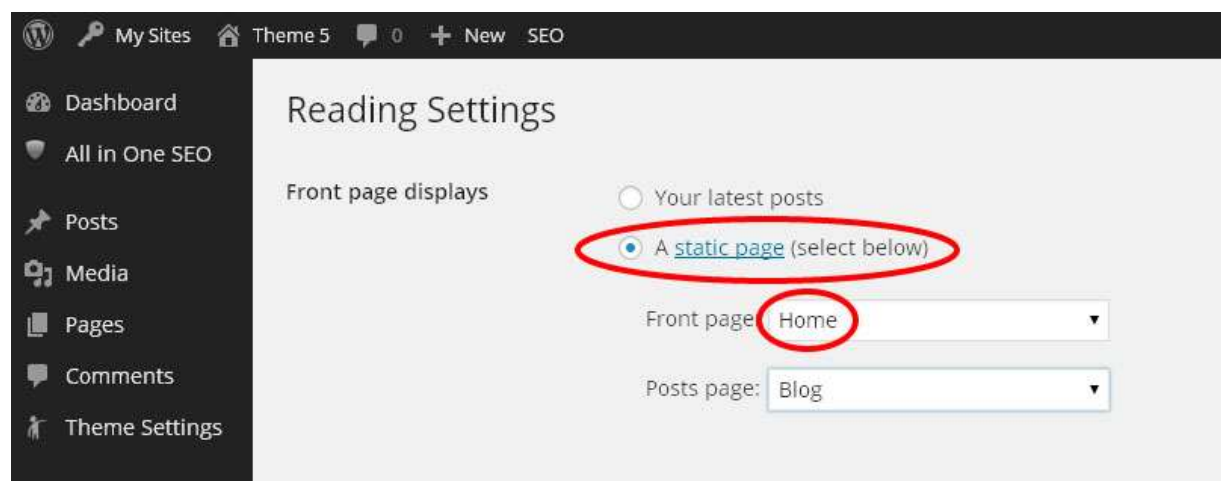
My Sites Theme 5 0 + New SEO

Dashboard
All in One SEO
Posts
Media
Pages
Comments
Theme Settings

Reading Settings

Front page displays

Your latest posts
A static page (select below)

Front page: Home
Posts page: Blog